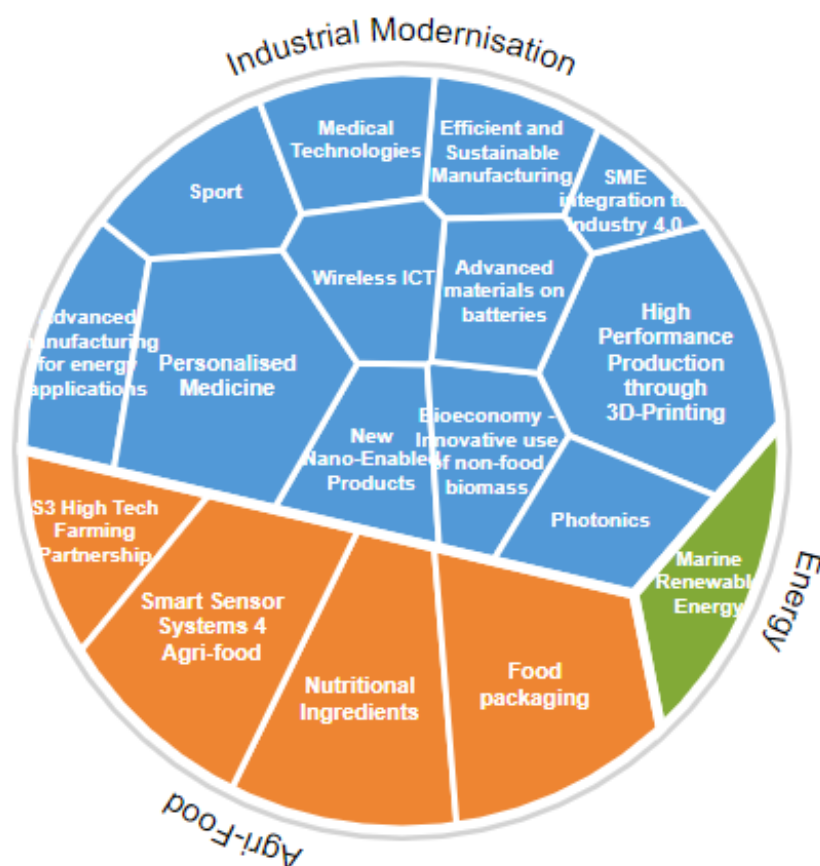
Industrial Modernisation

Sport

Medical Technologies

Efficient and Sustainable Manufacturing

SME integration to Industry 4.0

dvanced nufacturing for energy applications

Personalised Medicine

Wireless ICT

Advanced materials on batteries

High Performance Production through 3D-Printing

New Nano-Enabled Products

Bioeconomy - Innovative use of non-food biomass

Photonics

S3 High Tech Farming Partnership

Smart Sensor Systems 4 Agri-food

Nutritional Ingredients

Food packaging

Marine Renewabl Energy

Energy

Agri-Food